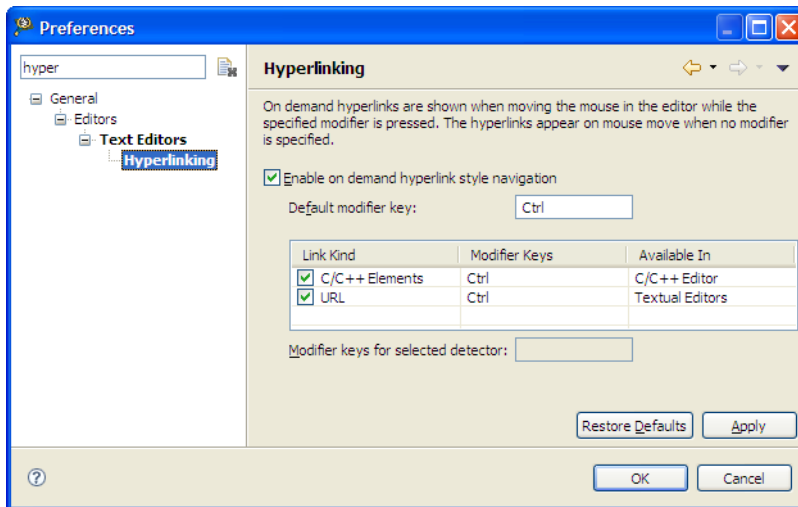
Preferences

hyper

General
Editors
Text Editors
Hyperlinking

Hyperlinking

On demand hyperlinks are shown when moving the mouse in the editor while the specified modifier is pressed. The hyperlinks appear on mouse move when no modifier is specified.

Enable on demand hyperlink style navigation

Default modifier key: Ctrl

| Link Kind | Modifier Keys | Available In |
|---|---|---|
| C/C++ Elements | Ctrl | C/C++ Editor |
| URL | Ctrl | Textual Editors |

Modifier keys for selected detector:

Restore Defaults
Apply

OK
Cancel